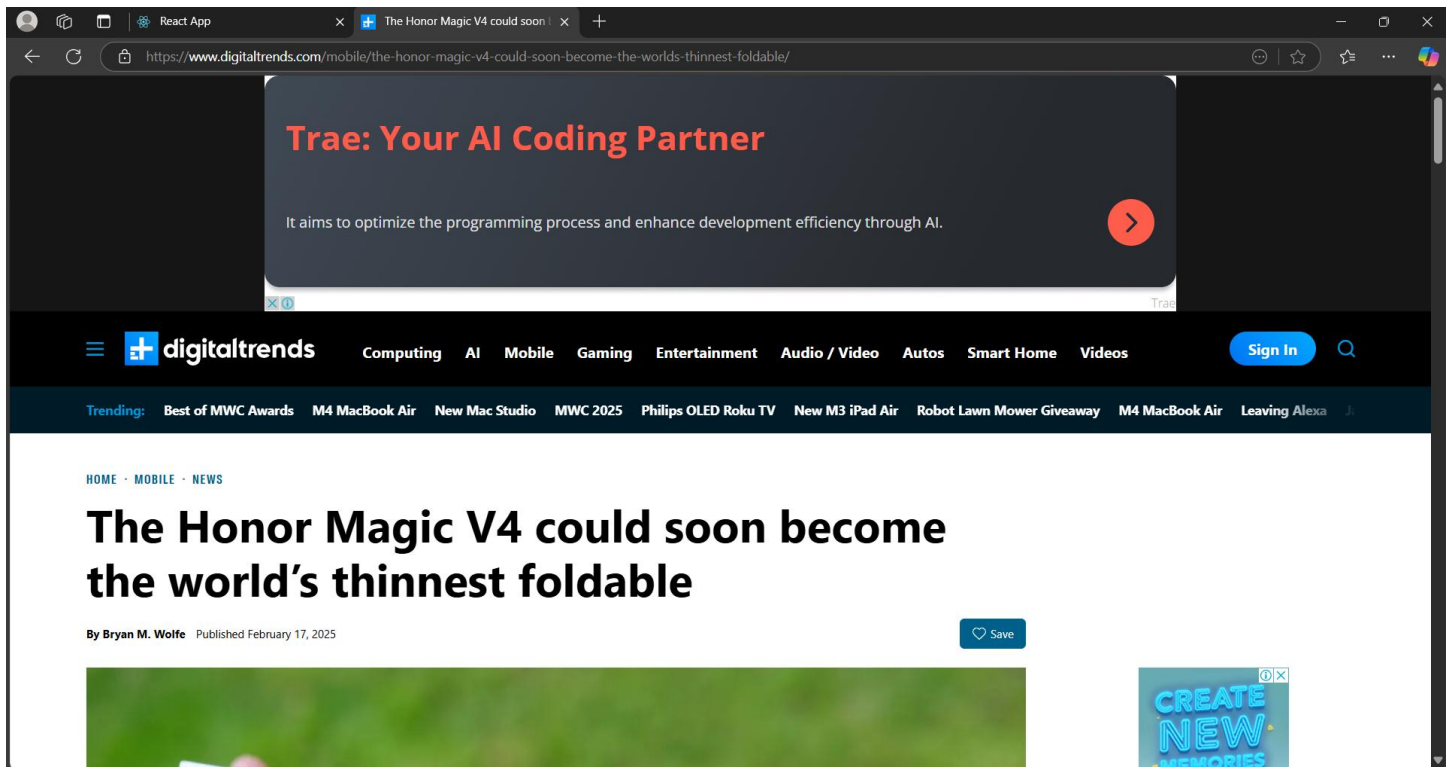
React App

The Honor Magic V4 could soon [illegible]

https://www.digitaltrends.com/mobile/the-honor-magic-v4-could-soon-become-the-worlds-thinnest-foldable/

Trae: Your AI Coding Partner

It aims to optimize the programming process and enhance development efficiency through AI.

Trae

digitaltrends

Computing AI Mobile Gaming Entertainment Audio / Video Autos Smart Home Videos

Sign In

Trending: Best of MWC Awards M4 MacBook Air New Mac Studio MWC 2025 Philips OLED Roku TV New M3 iPad Air Robot Lawn Mower Giveaway M4 MacBook Air Leaving Alexa

HOME · MOBILE · NEWS

The Honor Magic V4 could soon become the world's thinnest foldable

By Bryan M. Wolfe Published February 17, 2025

Save

CREATE NEW MEMORIES